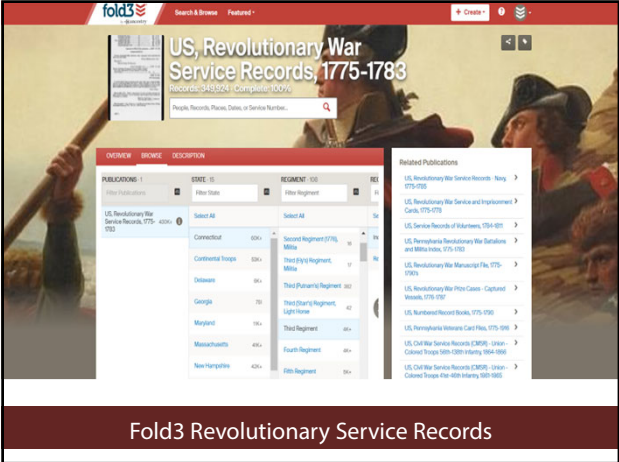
fold3 by ancestry

Search & Browse Featured

+ Create

US, Revolutionary War Service Records, 1775-1783

Records: 349,924 · Complete: 100%

People, Records, Places, Dates, or Service Number...

OVERVIEW BROWSE DESCRIPTION

PUBLICATIONS : 1

Filter Publications

US, Revolutionary War Service Records, 1775-1783

STATE : 15

Filter State

Select All

Connecticut

Continental Troops

Delaware

Georgia

Maryland

Massachusetts

New Hampshire

REGIMENT : 100

Filter Regiment

Select All

Second Regiment (1775), Militia

Third (Ely's) Regiment, Militia

Third (Putnam's) Regiment

Third (Starr's) Regiment, Light Horse

Third Regiment

Fourth Regiment

Fifth Regiment

Related Publications

US, Revolutionary War Service Records - Navy, 1775-1785

US, Revolutionary War Service and Imprisonment Cards, 1775-1778

US, Service Records of Volunteers, 1784-1811

US, Pennsylvania Revolutionary War Battalions and Militia Index, 1775-1783

US, Revolutionary War Manuscript File, 1775-1790's

US, Revolutionary War Prize Cases - Captured Vessels, 1776-1787

US, Numbered Record Books, 1775-1790

US, Pennsylvania Veterans Card Files, 1775-1918

US, Civil War Service Records (CMSR) - Union - Colored Troops 56th-138th Infantry, 1864-1866

US, Civil War Service Records (CMSR) - Union - Colored Troops 41st-46th Infantry, 1861-1865

Fold3 Revolutionary Service Records